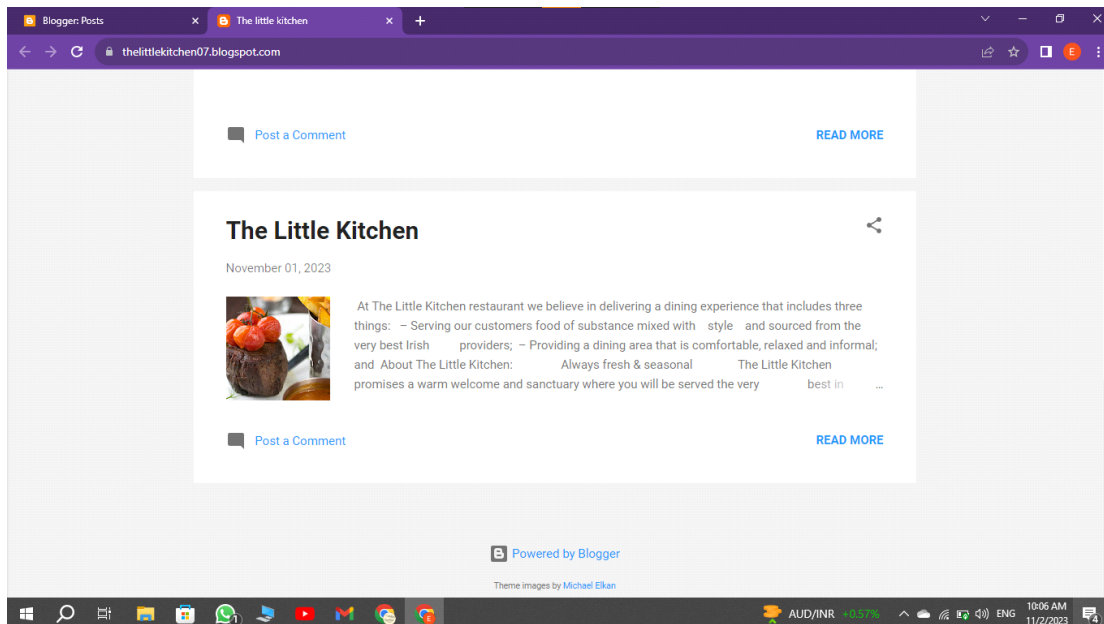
Blogger: Posts
The little kitchen
thelittlekitchen07.blogspot.com
E

Post a Comment
READ MORE

The Little Kitchen

November 01, 2023

At The Little Kitchen restaurant we believe in delivering a dining experience that includes three things: – Serving our customers food of substance mixed with style and sourced from the very best Irish providers; – Providing a dining area that is comfortable, relaxed and informal; and About The Little Kitchen: Always fresh & seasonal The Little Kitchen promises a warm welcome and sanctuary where you will be served the very best in …

Post a Comment
READ MORE

Powered by Blogger

Theme images by Michael Elkan

AUD/INR +0.57%
ENG
10:06 AM
11/2/2023
4